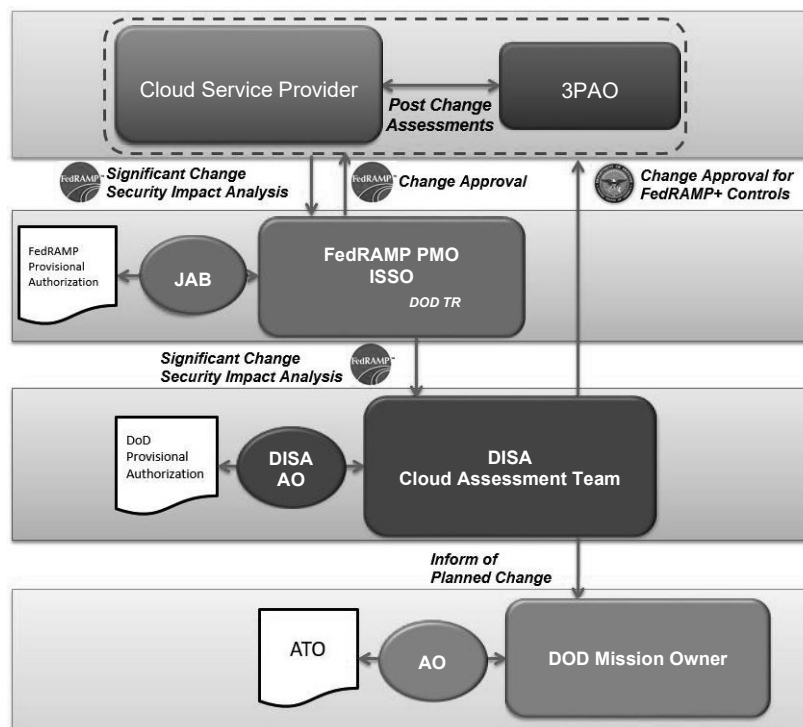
Cloud Service Provider

Post Change Assessments

3PAO

FedRAMP Significant Change Security Impact Analysis

FedRAMP Change Approval

Change Approval for FedRAMP+ Controls

FedRAMP Provisional Authorization

JAB

FedRAMP PMO ISSO

DOD TR

Significant Change Security Impact Analysis

FedRAMP

DoD Provisional Authorization

DISA AO

DISA Cloud Assessment Team

Inform of Planned Change

ATO

AO

DOD Mission Owner